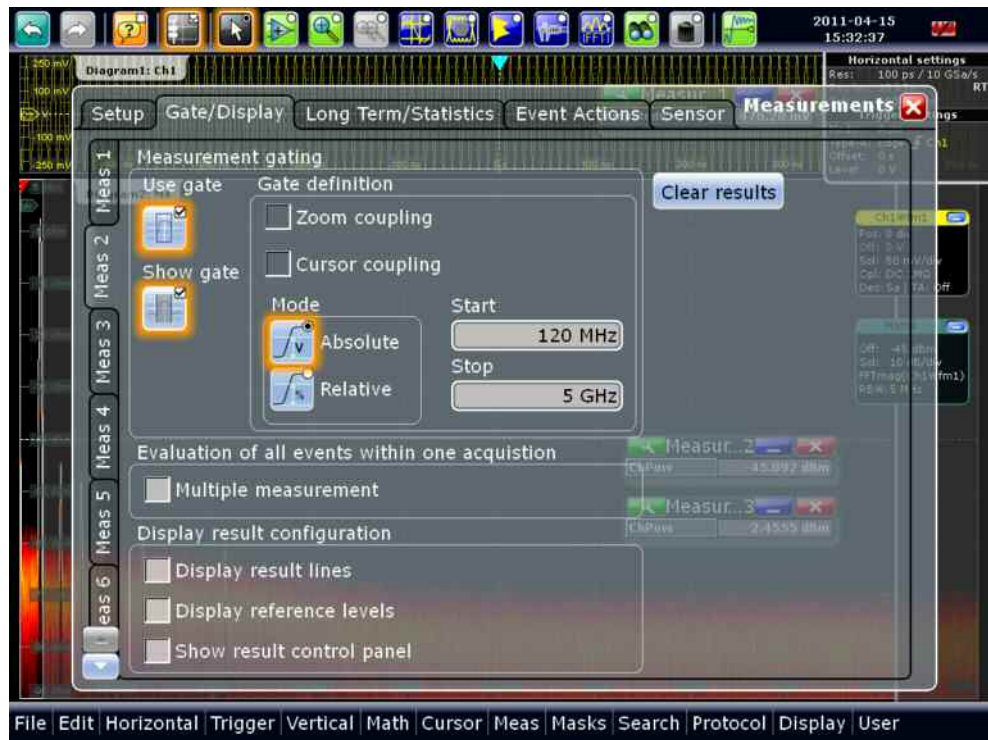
2011-04-15
15:32:37

Diagram1: Ch1

Horizontal settings
Res: 100 ps / 10 GSa/s

Measurements

Setup | Gate/Display | Long Term/Statistics | Event Actions | Sensor

Meas 1
Meas 2
Meas 3
Meas 4
Meas 5
Meas 6

Measurement gating

Use gate

Show gate

Gate definition

Zoom coupling

Cursor coupling

Mode

Absolute

Relative

Start
120 MHz

Stop
5 GHz

Clear results

Evaluation of all events within one acquistion

Multiple measurement

Display result configuration

Display result lines

Display reference levels

Show result control panel

Measur...2
ChPow
-45.892 dBm

Measur...3
ChPow
-2.4555 dBm

File | Edit | Horizontal | Trigger | Vertical | Math | Cursor | Meas | Masks | Search | Protocol | Display | User